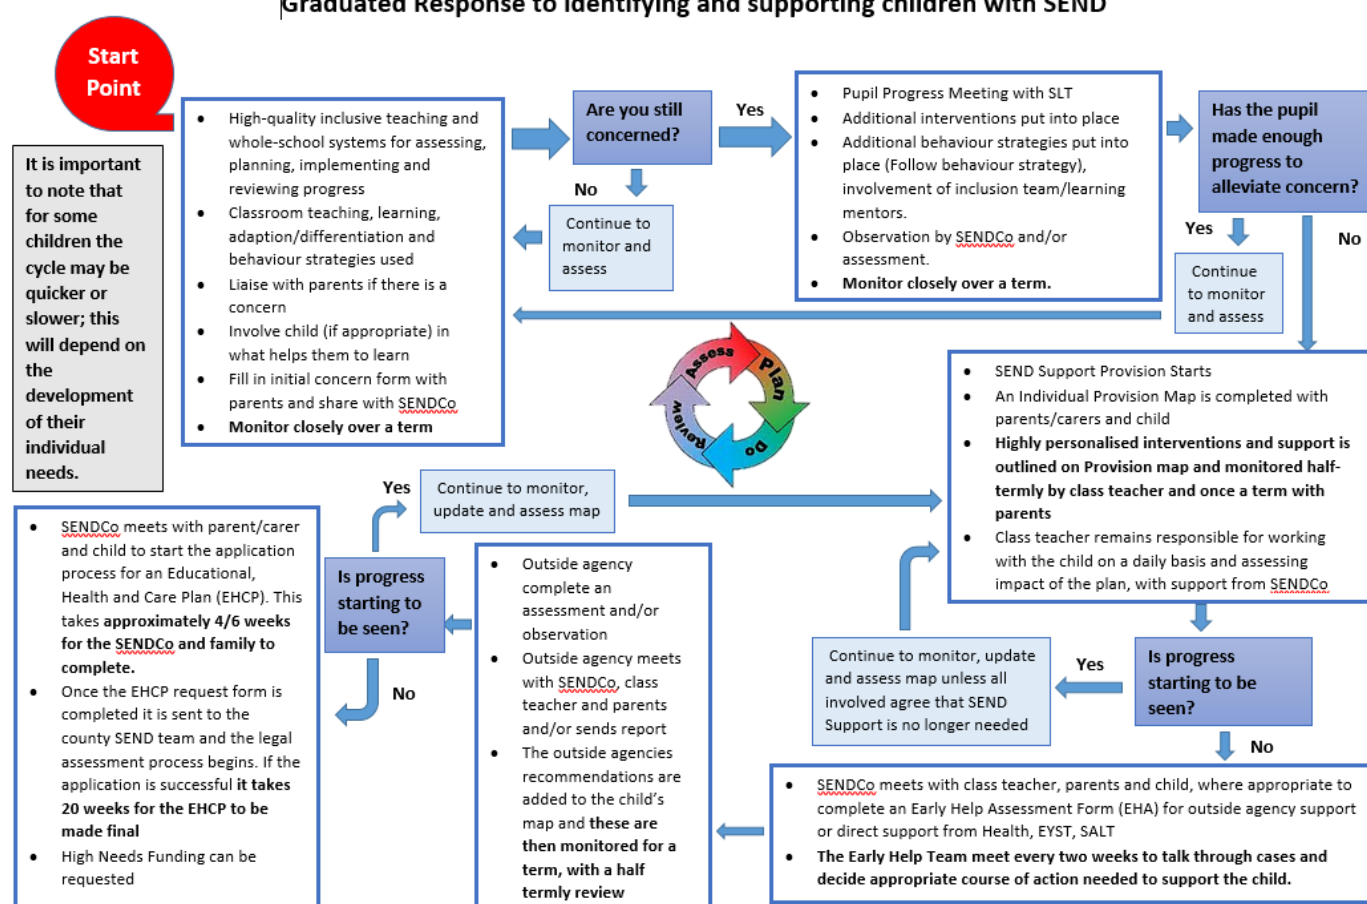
Graduated Response to identifying and supporting children with SEND

Start Point

It is important to note that for some children the cycle may be quicker or slower; this will depend on the development of their individual needs.

- High-quality inclusive teaching and whole-school systems for assessing, planning, implementing and reviewing progress
- Classroom teaching, learning, adaption/differentiation and behaviour strategies used
- Liaise with parents if there is a concern
- Involve child (if appropriate) in what helps them to learn
- Fill in initial concern form with parents and share with SENDCo
- **Monitor closely over a term**

Are you still concerned?

Yes

No

Continue to monitor and assess

- Pupil Progress Meeting with SLT
- Additional interventions put into place
- Additional behaviour strategies put into place (Follow behaviour strategy), involvement of inclusion team/learning mentors.
- Observation by SENDCo and/or assessment.
- **Monitor closely over a term.**

Has the pupil made enough progress to alleviate concern?

Yes

No

Continue to monitor and assess

Assess Plan Do Review

- SEND Support Provision Starts
- An Individual Provision Map is completed with parents/carers and child
- **Highly personalised interventions and support is outlined on Provision map and monitored half-termly by class teacher and once a term with parents**
- Class teacher remains responsible for working with the child on a daily basis and assessing impact of the plan, with support from SENDCo

Yes

Continue to monitor, update and assess map

- SENDCo meets with parent/carer and child to start the application process for an Educational, Health and Care Plan (EHCP). This takes **approximately 4/6 weeks for the SENDCo and family to complete.**
- Once the EHCP request form is completed it is sent to the county SEND team and the legal assessment process begins. If the application is successful **it takes 20 weeks for the EHCP to be made final**
- High Needs Funding can be requested

Is progress starting to be seen?

No

- Outside agency complete an assessment and/or observation
- Outside agency meets with SENDCo, class teacher and parents and/or sends report
- The outside agencies recommendations are added to the child's map and **these are then monitored for a term, with a half termly review**

Continue to monitor, update and assess map unless all involved agree that SEND Support is no longer needed

Yes

Is progress starting to be seen?

No

- SENDCo meets with class teacher, parents and child, where appropriate to complete an Early Help Assessment Form (EHA) for outside agency support or direct support from Health, EYST, SALT
- **The Early Help Team meet every two weeks to talk through cases and decide appropriate course of action needed to support the child.**